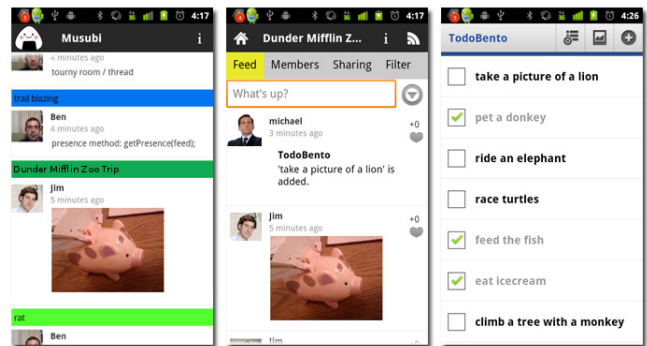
4:17

Musubi

i

4 minutes ago

tourny room / thread

trail blazing

Ben

4 minutes ago

presence method: getPresence(feed);

Dunder Mifflin Zoo Trip

Jim

5 minutes ago

rat

Ben

4:17

Dunder Mifflin Z...

i

Feed

Members

Sharing

Filter

What's up?

michael

3 minutes ago

+0

TodoBento

'take a picture of a lion' is added.

Jim

5 minutes ago

+0

Jim

4:26

TodoBento

take a picture of a lion

pet a donkey

ride an elephant

race turtles

feed the fish

eat icecream

climb a tree with a monkey